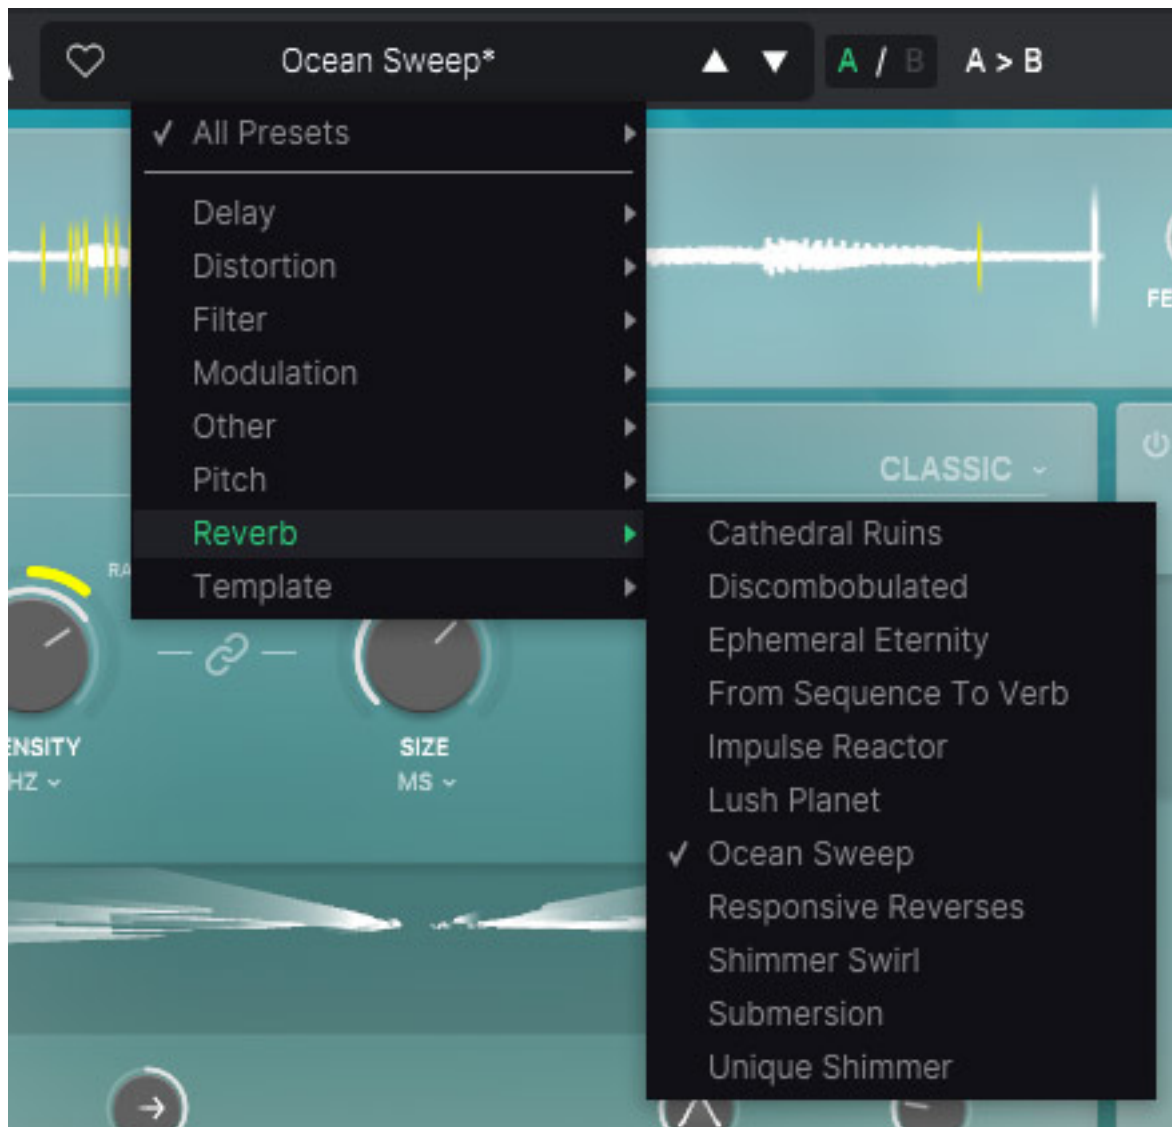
Ocean Sweep*

A / B A > B

✓ All Presets

Delay
Distortion
Filter
Modulation
Other
Pitch
Reverb
Template

FE

CLASSIC

RA

Cathedral Ruins
Discombobulated
Ephemeral Eternity
From Sequence To Verb
Impulse Reactor
Lush Planet
✓ Ocean Sweep
Responsive Reverses
Shimmer Swirl
Submersion
Unique Shimmer

ENSITY
HZ

SIZE
MS